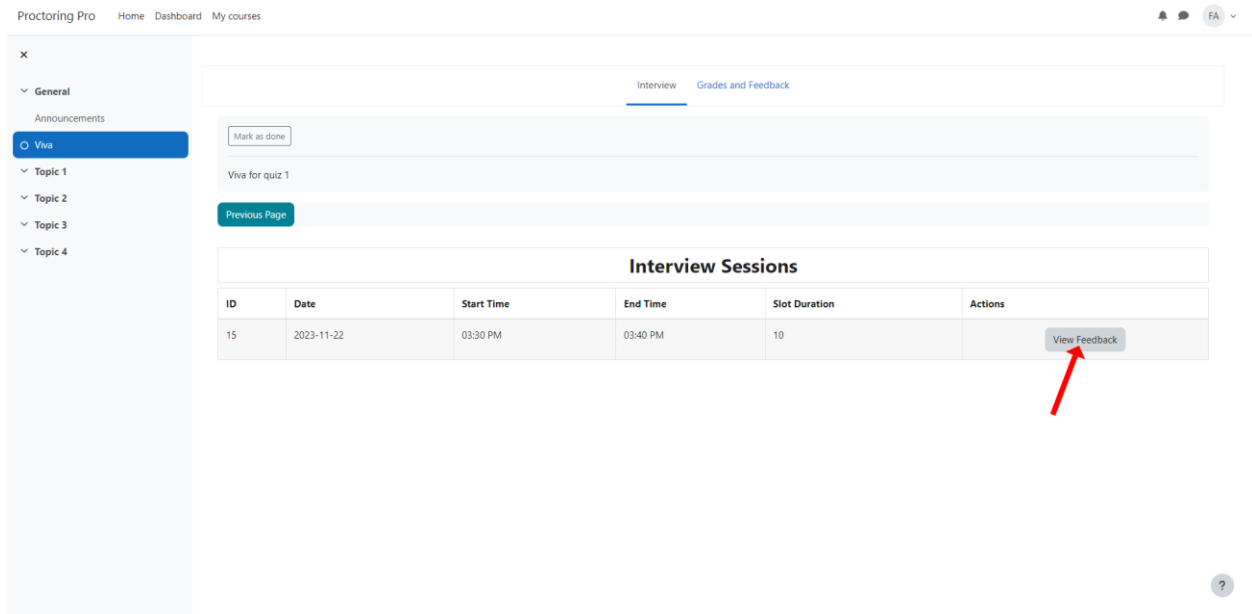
Proctoring Pro Home Dashboard My courses

FA

×

General

Announcements

Viva

Topic 1

Topic 2

Topic 3

Topic 4

Interview Grades and Feedback

Mark as done

Viva for quiz 1

Previous Page

Interview Sessions

| ID | Date | Start Time | End Time | Slot Duration | Actions |
|---|---|---|---|---|---|
| 15 | 2023-11-22 | 03:30 PM | 03:40 PM | 10 | View Feedback |

?